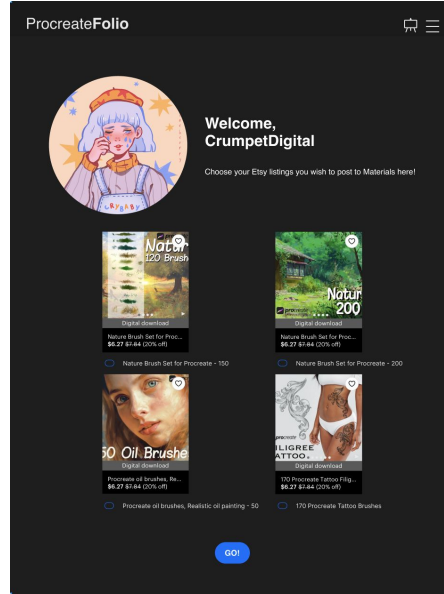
ProcreateFolio

Welcome, CrumpetDigital

Choose your Etsy listings you wish to post to Materials here!

Natur 120 Brush

Digital download

Nature Brush Set for Proc...
$6.27 $7.84 (20% off)

Nature Brush Set for Procreate - 150

Natur 200

Digital download

Nature Brush Set for Proc...
$6.27 $7.84 (20% off)

Nature Brush Set for Procreate - 200

50 Oil Brushe

Digital download

Procreate oil brushes, Re...
$6.27 $7.84 (20% off)

Procreate oil brushes, Realistic oil painting - 50

ILIGREE TATTOO

Digital download

170 Procreate Tattoo Filig...
$6.27 $7.84 (20% off)

170 Procreate Tattoo Brushes

GO!